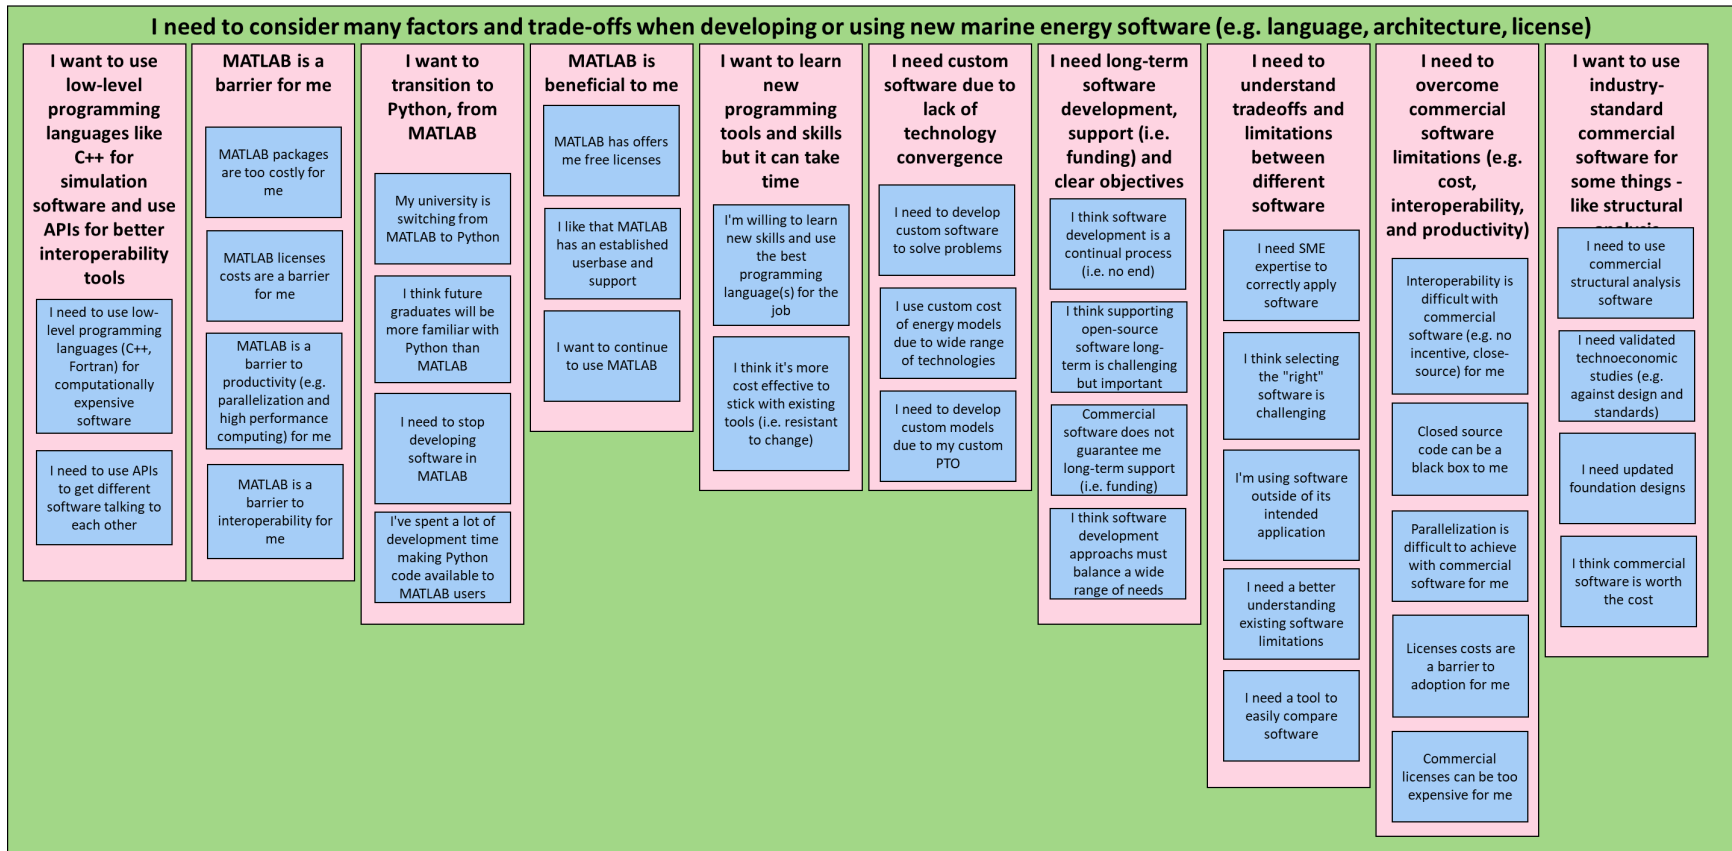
I need to consider many factors and trade-offs when developing or using new marine energy software (e.g. language, architecture, license)

I want to use low-level programming languages like C++ for simulation software and use APIs for better interoperability tools

I need to use low-level programming languages (C++, Fortran) for computationally expensive software

I need to use APIs to get different software talking to each other

MATLAB is a barrier for me

MATLAB packages are too costly for me

MATLAB licenses costs are a barrier for me

MATLAB is a barrier to productivity (e.g. parallelization and high performance computing) for me

MATLAB is a barrier to interoperability for me

I want to transition to Python, from MATLAB

My university is switching from MATLAB to Python

I think future graduates will be more familiar with Python than MATLAB

I need to stop developing software in MATLAB

I've spent a lot of development time making Python code available to MATLAB users

MATLAB is beneficial to me

MATLAB has offers me free licenses

I like that MATLAB has an established userbase and support

I want to continue to use MATLAB

I want to learn new programming tools and skills but it can take time

I'm willing to learn new skills and use the best programming language(s) for the job

I think it's more cost effective to stick with existing tools (i.e. resistant to change)

I need custom software due to lack of technology convergence

I need to develop custom software to solve problems

I use custom cost of energy models due to wide range of technologies

I need to develop custom models due to my custom PTO

I need long-term software development, support (i.e. funding) and clear objectives

I think software development is a continual process (i.e. no end)

I think supporting open-source software long-term is challenging but important

Commercial software does not guarantee me long-term support (i.e. funding)

I think software development approachs must balance a wide range of needs

I need to understand tradeoffs and limitations between different software

I need SME expertise to correctly apply software

I think selecting the "right" software is challenging

I'm using software outside of its intended application

I need a better understanding existing software limitations

I need a tool to easily compare software

I need to overcome commercial software limitations (e.g. cost, interoperability, and productivity)

Interoperability is difficult with commercial software (e.g. no incentive, close-source) for me

Closed source code can be a black box to me

Parallelization is difficult to achieve with commercial software for me

Licenses costs are a barrier to adoption for me

Commercial licenses can be too expensive for me

I want to use industry-standard commercial software for some things - like structural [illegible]

I need to use commercial structural analysis software

I need validated technoeconomic studies (e.g. against design and standards)

I need updated foundation designs

I think commercial software is worth the cost